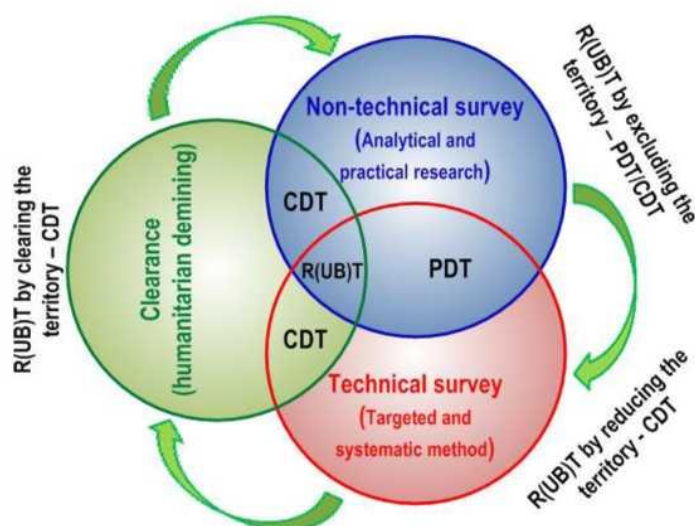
R(UB)T by clearing the territory – CDT

Non-technical survey
(Analytical and practical research)

R(UB)T by excluding the territory – PDT/CDT

Clearance
(humanitarian demining)

CDT

R(UB)T

PDT

CDT

Technical survey
(Targeted and systematic method)

R(UB)T by reducing the territory - CDT